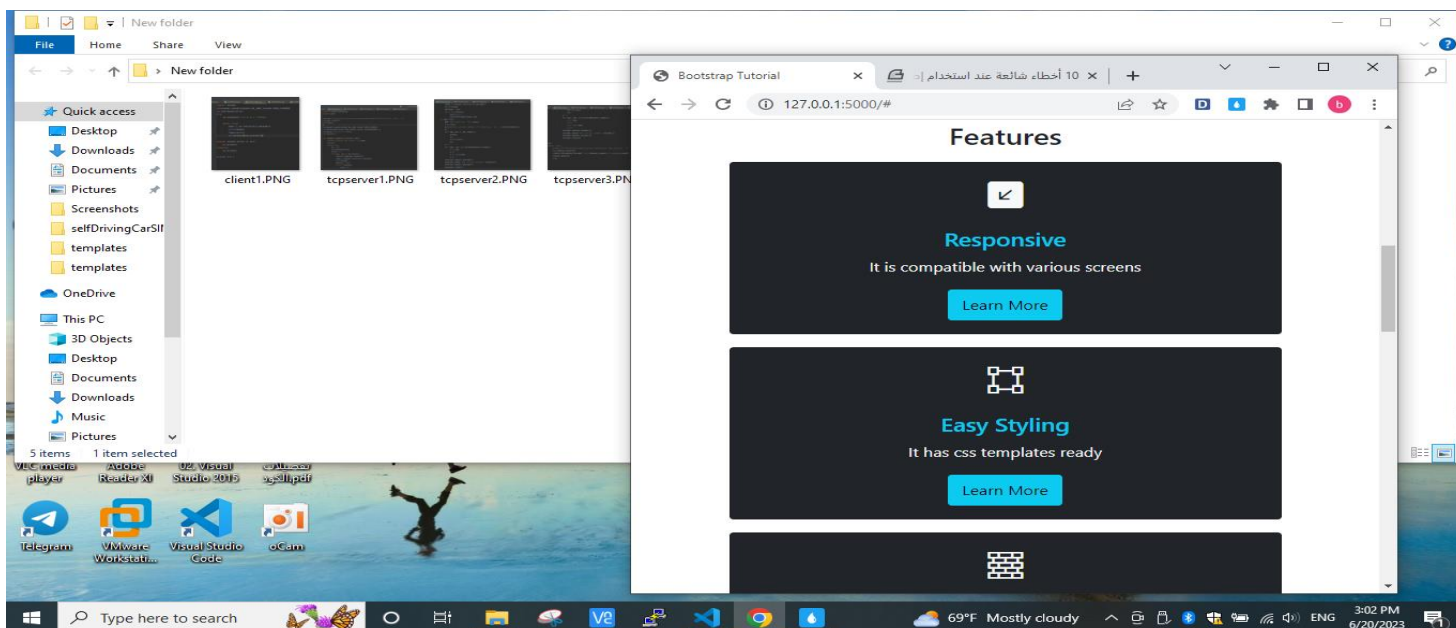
New folder
File Home Share View
New folder
Quick access
Desktop
Downloads
Documents
Pictures
Screenshots
selfDrivingCarSI
templates
templates
OneDrive
This PC
3D Objects
Desktop
Documents
Downloads
Music
Pictures
5 items 1 item selected
client1.PNG tcpserver1.PNG tcpserver2.PNG tcpserver3.PN
Bootstrap Tutorial
10 أخطاء شائعة عند استخدام
127.0.0.1:5000/#
Features
Responsive
It is compatible with various screens
Learn More
Easy Styling
It has css templates ready
Learn More
VLC media player
Adobe Reader XI
02 Visual Studio 2015
Telegram
VMware Workstati...
Visual Studio Code
oCam
Type here to search
69°F Mostly cloudy
ENG
3:02 PM
6/20/2023